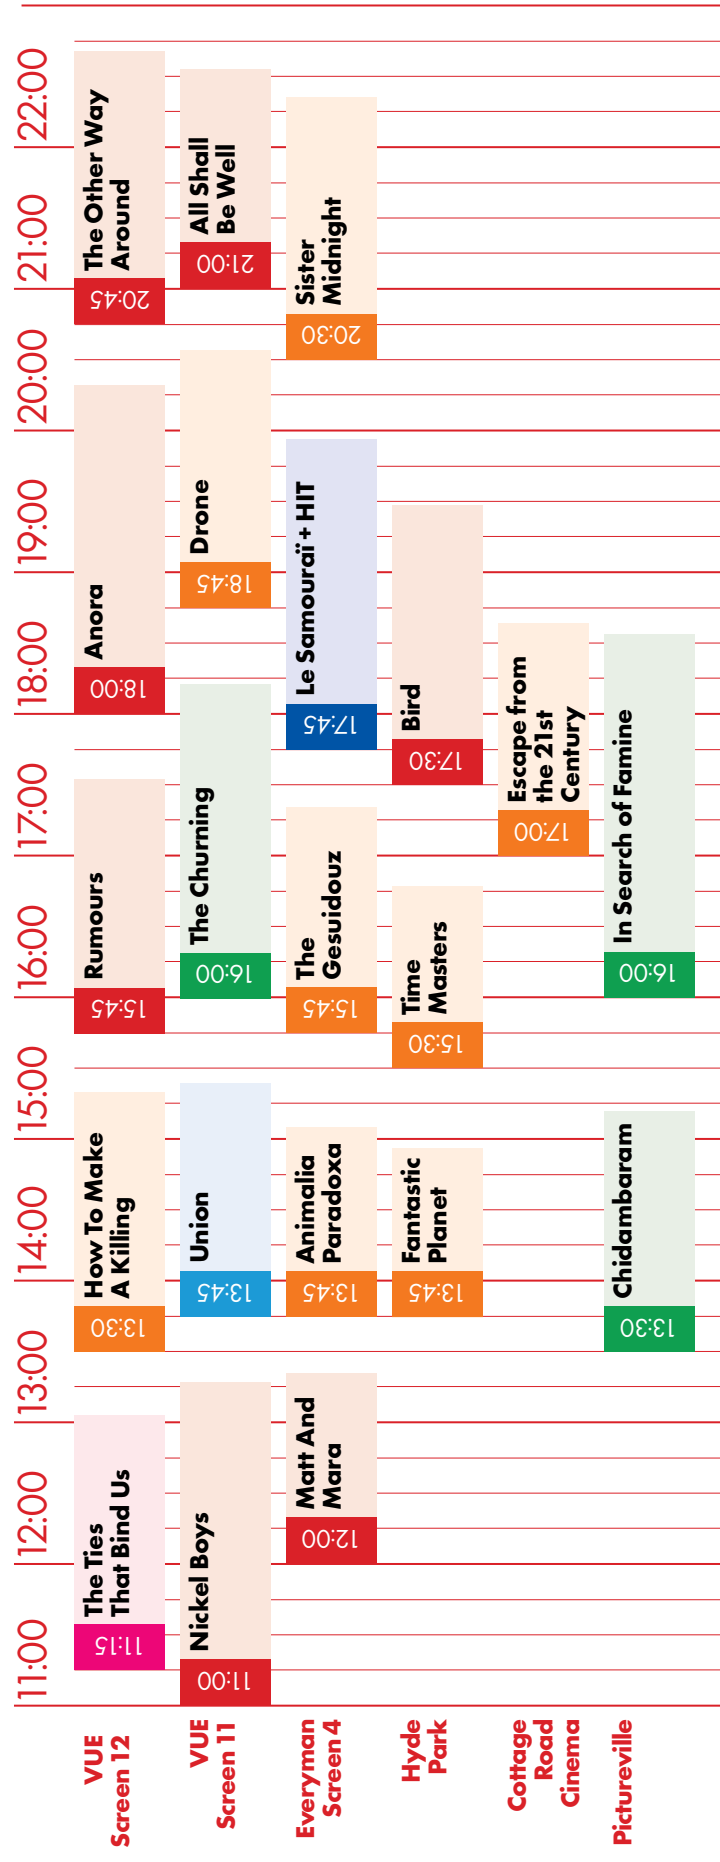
VUE Screen 12

11:15
The Ties That Bind Us

13:30
How To Make A Killing

15:45
Rumours

18:00
Anora

20:45
The Other Way Around

VUE Screen 11

11:00
Nickel Boys

13:45
Union

16:00
The Churning

18:45
Drone

21:00
All Shall Be Well

Everyman Screen 4

12:00
Matt And Mara

13:45
Animalia Paradoxa

15:45
The Gesuidouz

17:45
Le Samouraï + HIT

20:30
Sister Midnight

Hyde Park

13:45
Fantastic Planet

15:30
Time Masters

17:30
Bird

Cottage Road Cinema

17:00
Escape from the 21st Century

Pictureville

13:30
Chidambaram

16:00
In Search of Famine

11:00
12:00
13:00
14:00
15:00
16:00
17:00
18:00
19:00
20:00
21:00
22:00